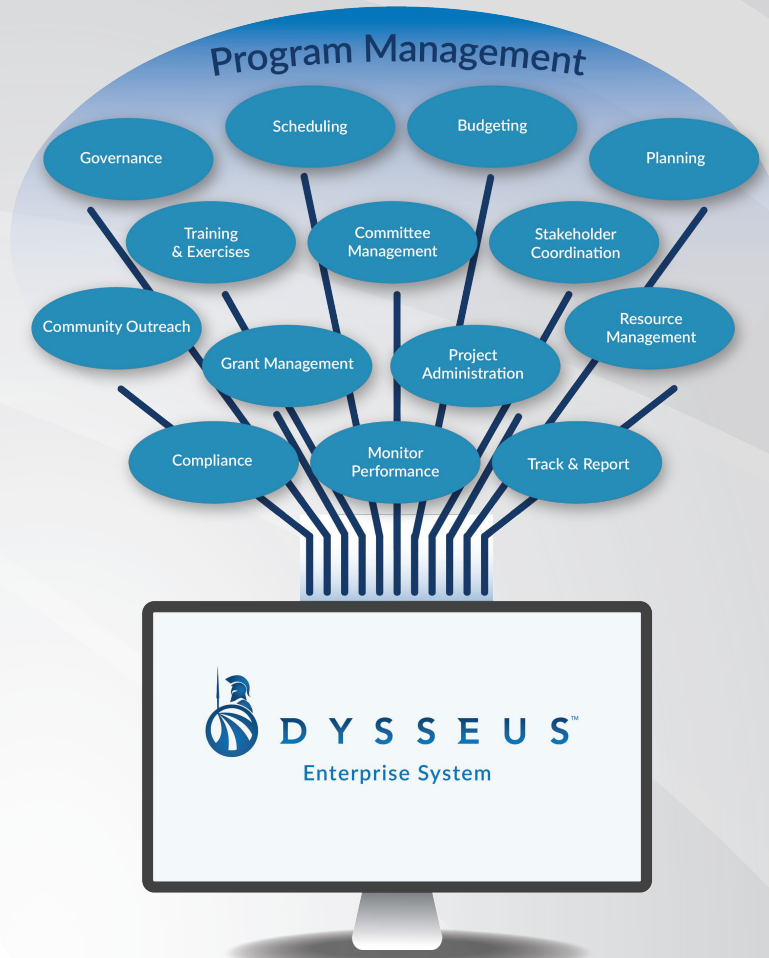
Program Management

Scheduling

Budgeting

Governance

Planning

Training & Exercises

Committee Management

Stakeholder Coordination

Community Outreach

Resource Management

Grant Management

Project Administration

Compliance

Monitor Performance

Track & Report

DYSSEUS™
Enterprise System